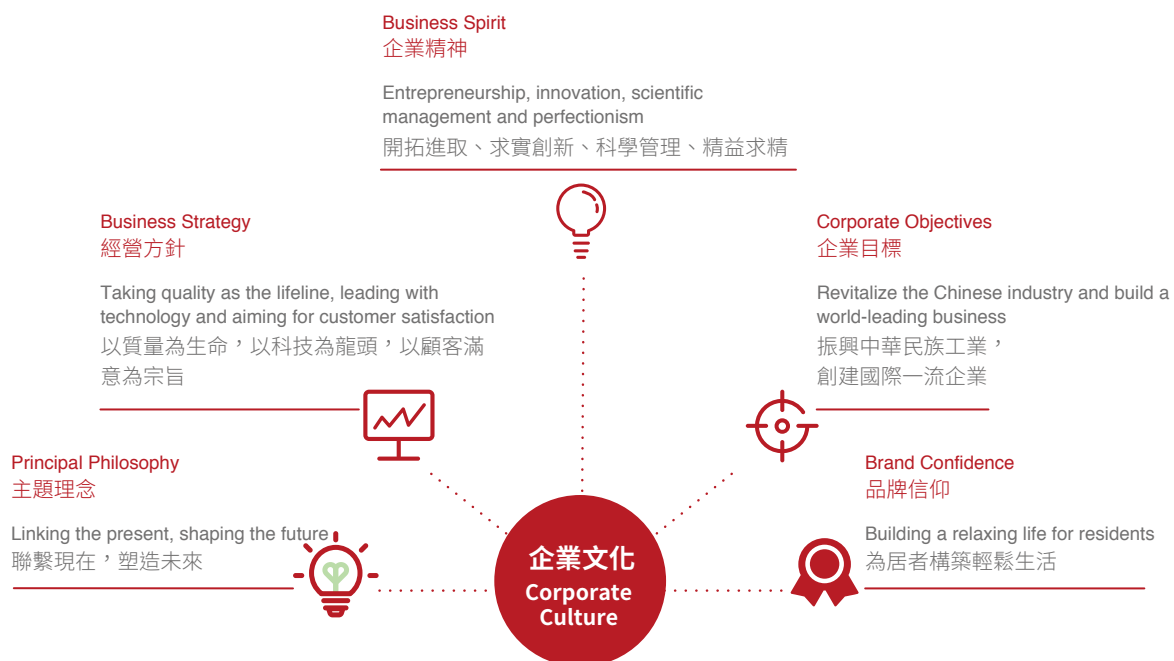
Business Spirit
企業精神

Entrepreneurship, innovation, scientific management and perfectionism
開拓進取、求實創新、科學管理、精益求精

Business Strategy
經營方針

Taking quality as the lifeline, leading with technology and aiming for customer satisfaction
以質量為生命，以科技為龍頭，以顧客滿意為宗旨

Corporate Objectives
企業目標

Revitalize the Chinese industry and build a world-leading business
振興中華民族工業，創建國際一流企業

Principal Philosophy
主題理念

Linking the present, shaping the future
聯繫現在，塑造未來

企業文化
Corporate Culture

Brand Confidence
品牌信仰

Building a relaxing life for residents
為居者構築輕鬆生活